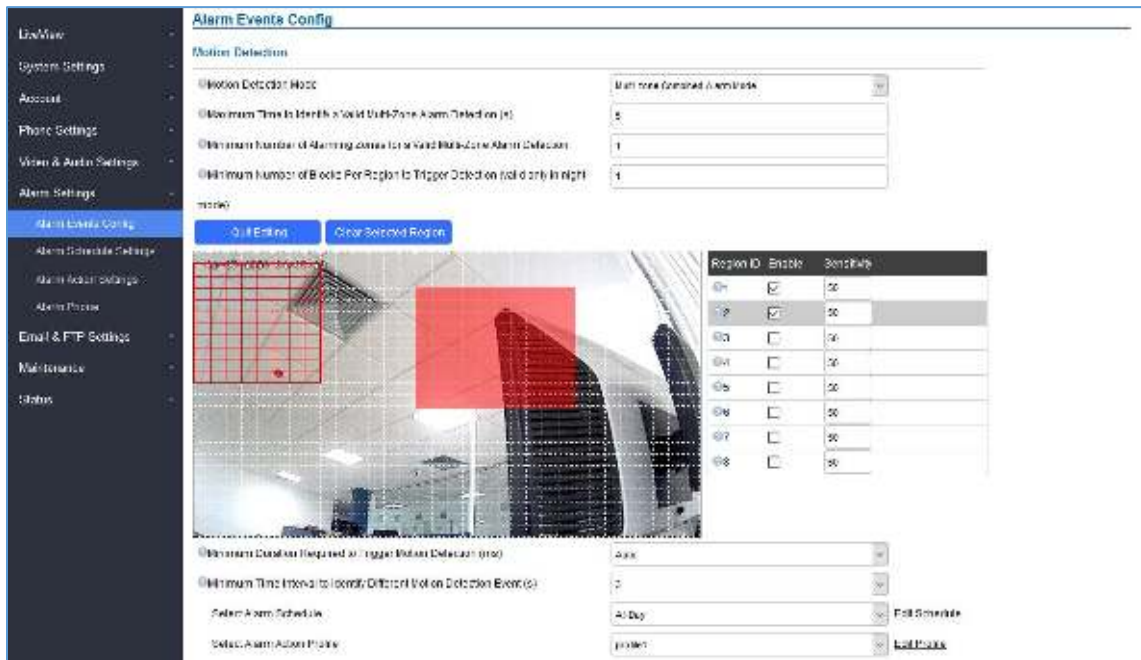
LiveView
System Settings
Account
Phone Settings
Video & Audio Settings
Alarm Settings
Alarm Events Config
Alarm Schedule Settings
Alarm Action Settings
Alarm Phone
Email & FTP Settings
Maintenance
Status

Alarm Events Config

Motion Detection

Motion Detection Mode
Multi-zone Combined Alarm Mode

Maximum Time to Identify a Valid Multi-Zone Alarm Detection (s)
5

Minimum Number of Alarming Zones for a Valid Multi-Zone Alarm Detection
1

Minimum Number of Blocks Per Region to Trigger Detection (valid only in night mode)
1

Quit Editing
Clear Selected Region

| Region ID | Enable | Sensitivity |
|---|---|---|
| 1 | ☑ | 50 |
| 2 | ☑ | 50 |
| 3 | ☐ | 50 |
| 4 | ☐ | 50 |
| 5 | ☐ | 50 |
| 6 | ☐ | 50 |
| 7 | ☐ | 50 |
| 8 | ☐ | 50 |

Minimum Duration Required to Trigger Motion Detection (ms)
Auto

Minimum Time Interval to Identify Different Motion Detection Event(s)
2

Select Alarm Schedule
All Day
Edit Schedule

Select Alarm Action Profile
profile1
Edit Profile